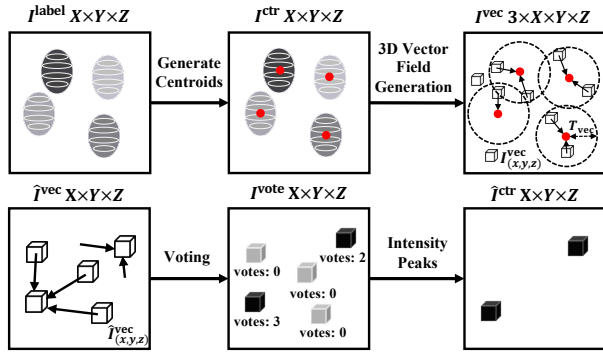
$I^{\text{label}}$ $X \times Y \times Z$

Generate Centroids

$I^{\text{ctr}}$ $X \times Y \times Z$

3D Vector Field Generation

$I^{\text{vec}}$ $3 \times X \times Y \times Z$

$T_{\text{vec}}$

$I^{\text{vec}}_{(x,y,z)}$

$\hat{I}^{\text{vec}}$ $X \times Y \times Z$

$\hat{I}^{\text{vec}}_{(x,y,z)}$

Voting

$I^{\text{vote}}$ $X \times Y \times Z$

votes: 0

votes: 2

votes: 0

votes: 3

votes: 0

Intensity Peaks

$\hat{I}^{\text{ctr}}$ $X \times Y \times Z$